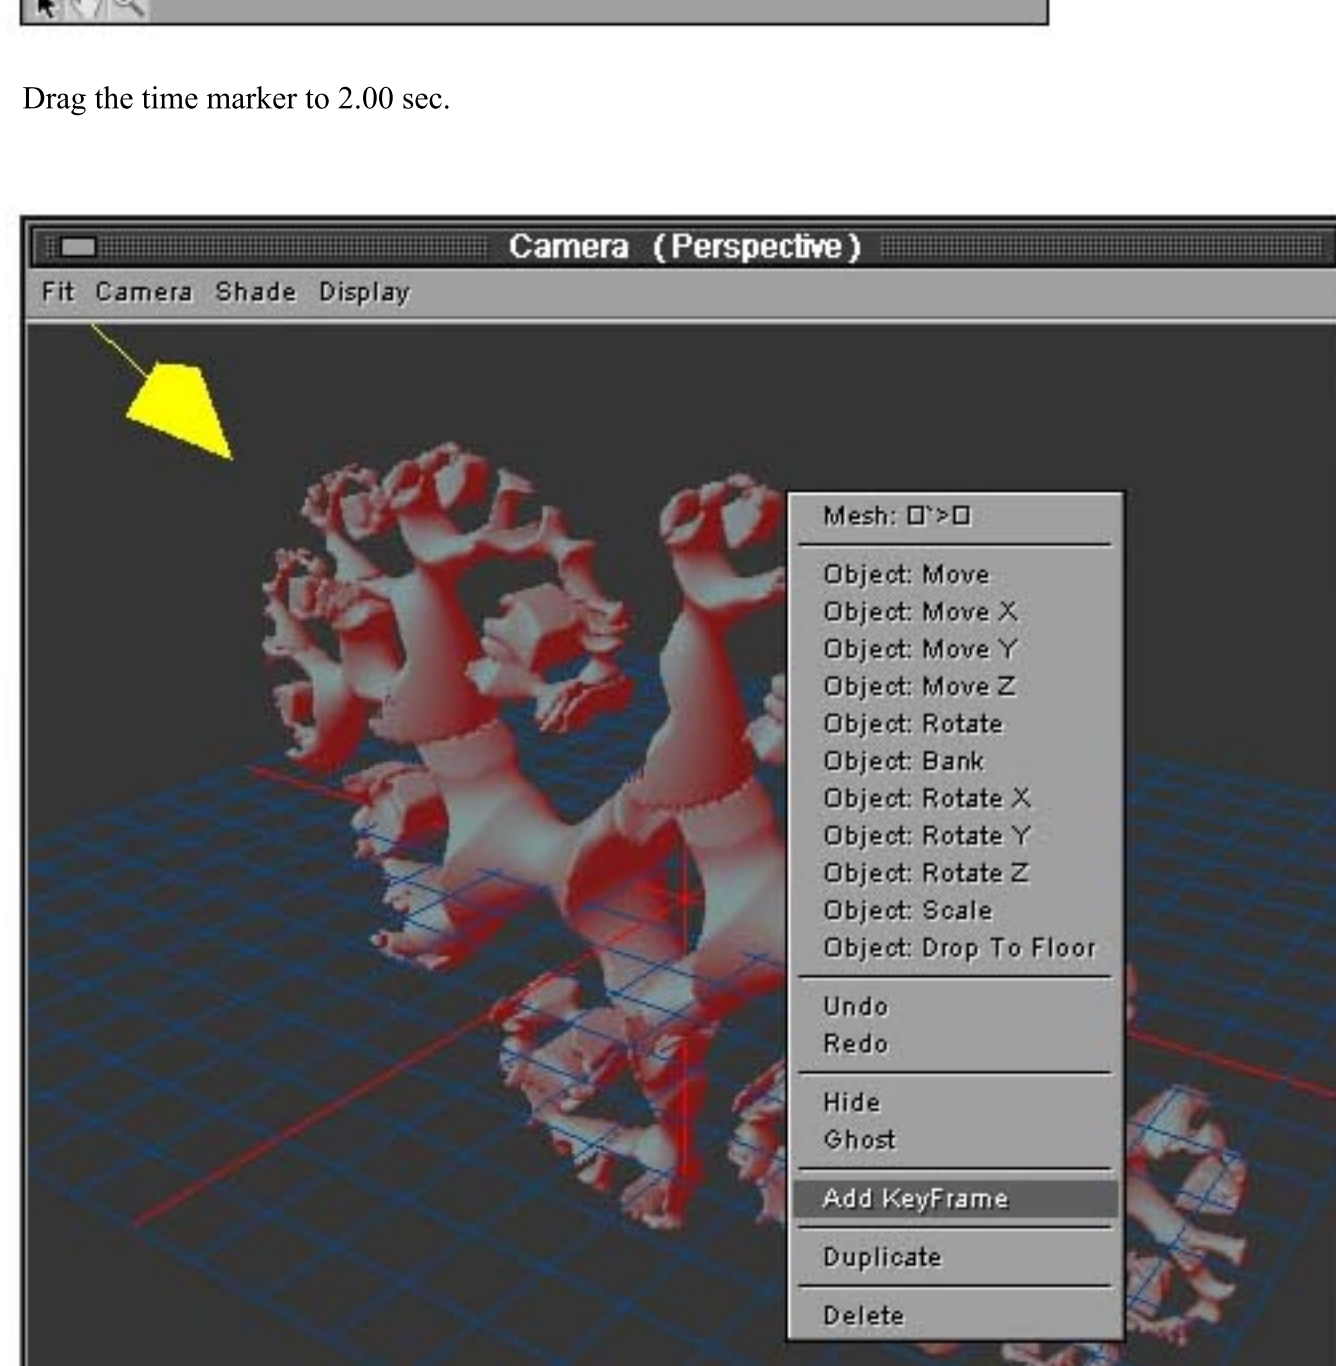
Drag the time marker to 2.00 sec.

Camera (Perspective)

Fit Camera Shade Display

Mesh: □`>□

Object: Move
Object: Move X
Object: Move Y
Object: Move Z
Object: Rotate
Object: Bank
Object: Rotate X
Object: Rotate Y
Object: Rotate Z
Object: Scale
Object: Drop To Floor

Undo
Redo

Hide
Ghost

Add KeyFrame

Duplicate

Delete